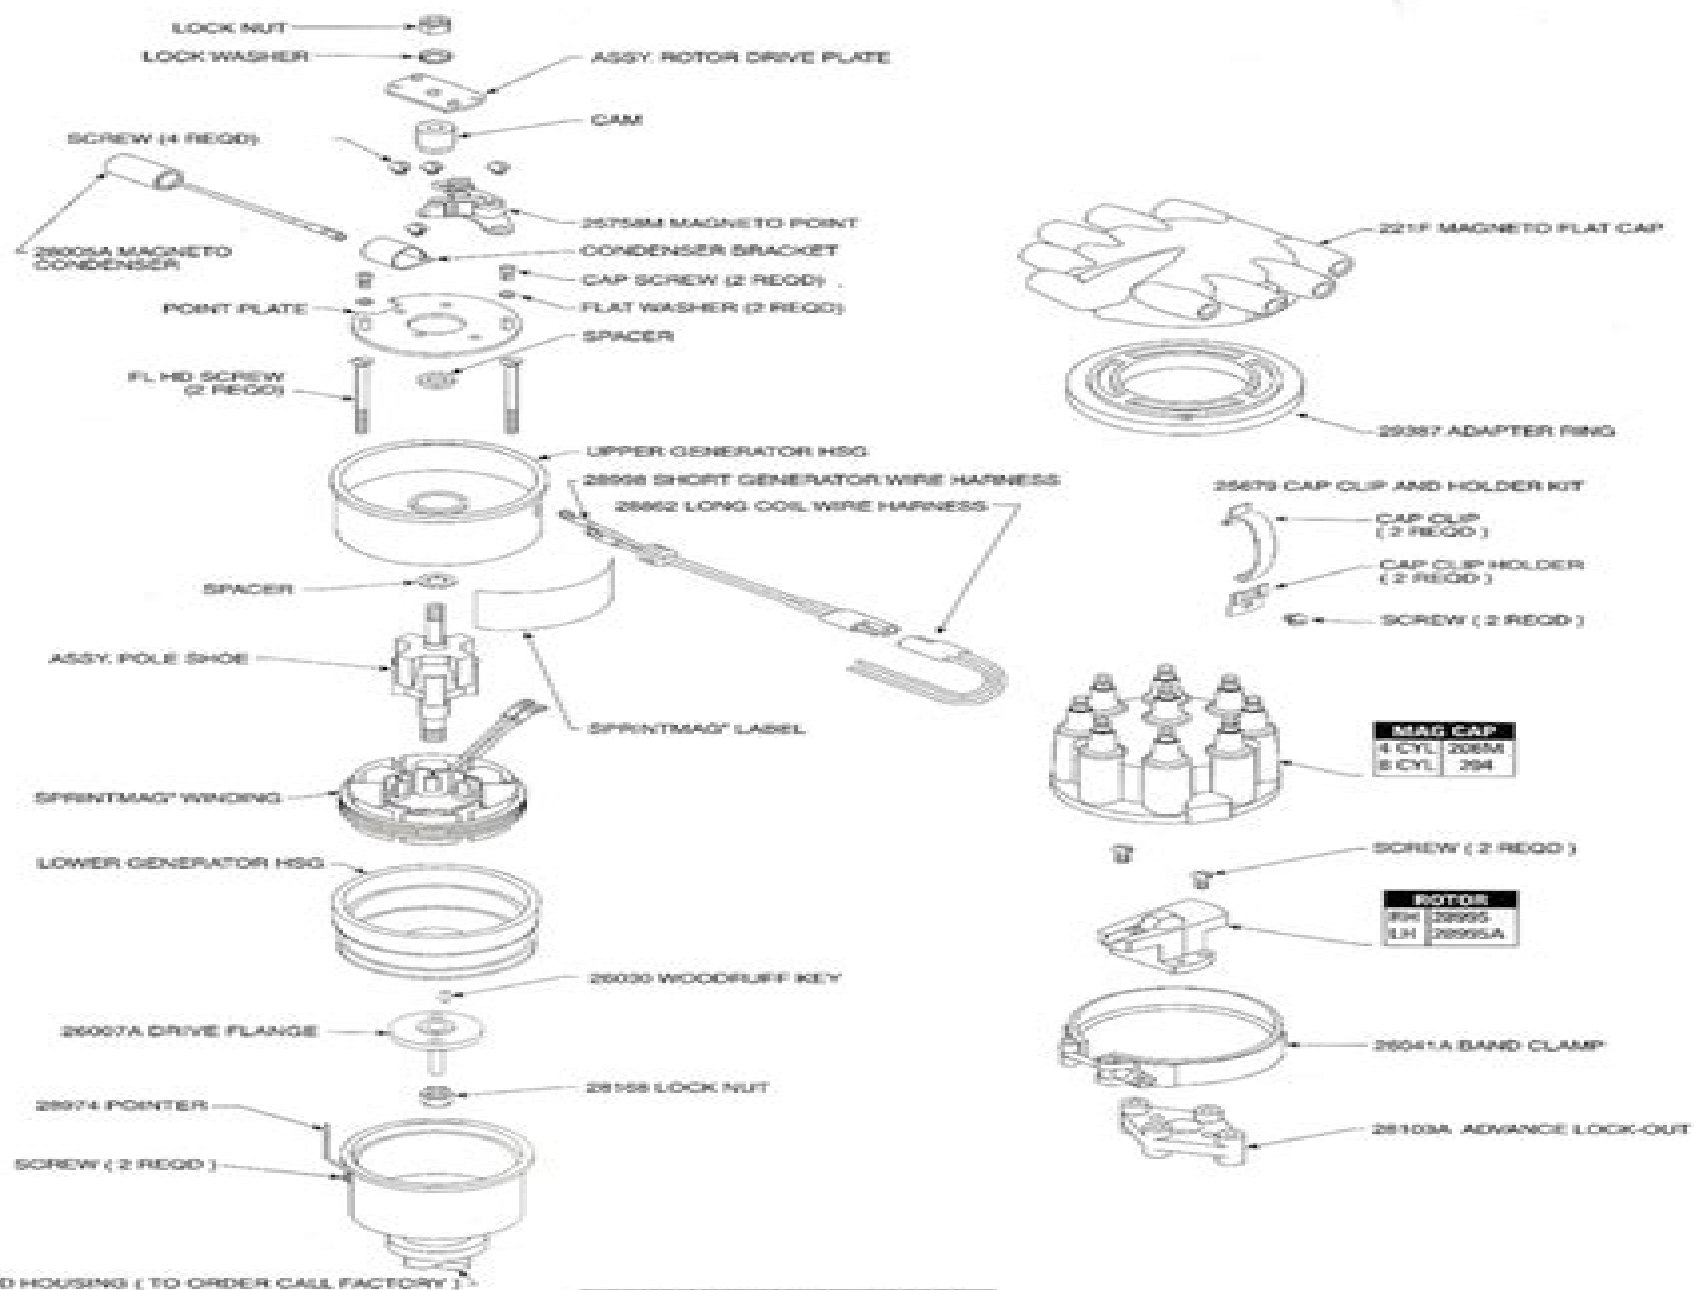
LOCK NUT
LOCK WASHER
ASSY. ROTOR DRIVE PLATE
CAM
SCREW (4 REQD)
25758M MAGNETO POINT
28005A MAGNETO CONDENSER
CONDENSER BRACKET
CAP SCREW (2 REQD)
POINT PLATE
FLAT WASHER (2 REQD)
SPACER
FL HD SCREW (2 REQD)
221F MAGNETO FLAT CAP
29387 ADAPTER RING
UPPER GENERATOR HSG
28998 SHORT GENERATOR WIRE HARNESS
28862 LONG COIL WIRE HARNESS
25679 CAP CLIP AND HOLDER KIT
CAP CLIP ( 2 REQD )
CAP CLIP HOLDER ( 2 REQD )
SCREW ( 2 REQD )
SPACER
ASSY. POLE SHOE
SPRINTMAG" LABEL

| MAG CAP | |
|---|---|
| 4 CYL | 208M |
| 8 CYL | 294 |

SPRINTMAG" WINDING
LOWER GENERATOR HSG
SCREW ( 2 REQD )

| ROTOR | |
|---|---|
| RH | 28995 |
| LH | 28995A |

26030 WOODRUFF KEY
26007A DRIVE FLANGE
26041A BAND CLAMP
28169 LOCK NUT
28974 POINTER
SCREW ( 2 REQD )
28103A ADVANCE LOCK-OUT
D HOUSING ( TO ORDER CALL FACTORY )